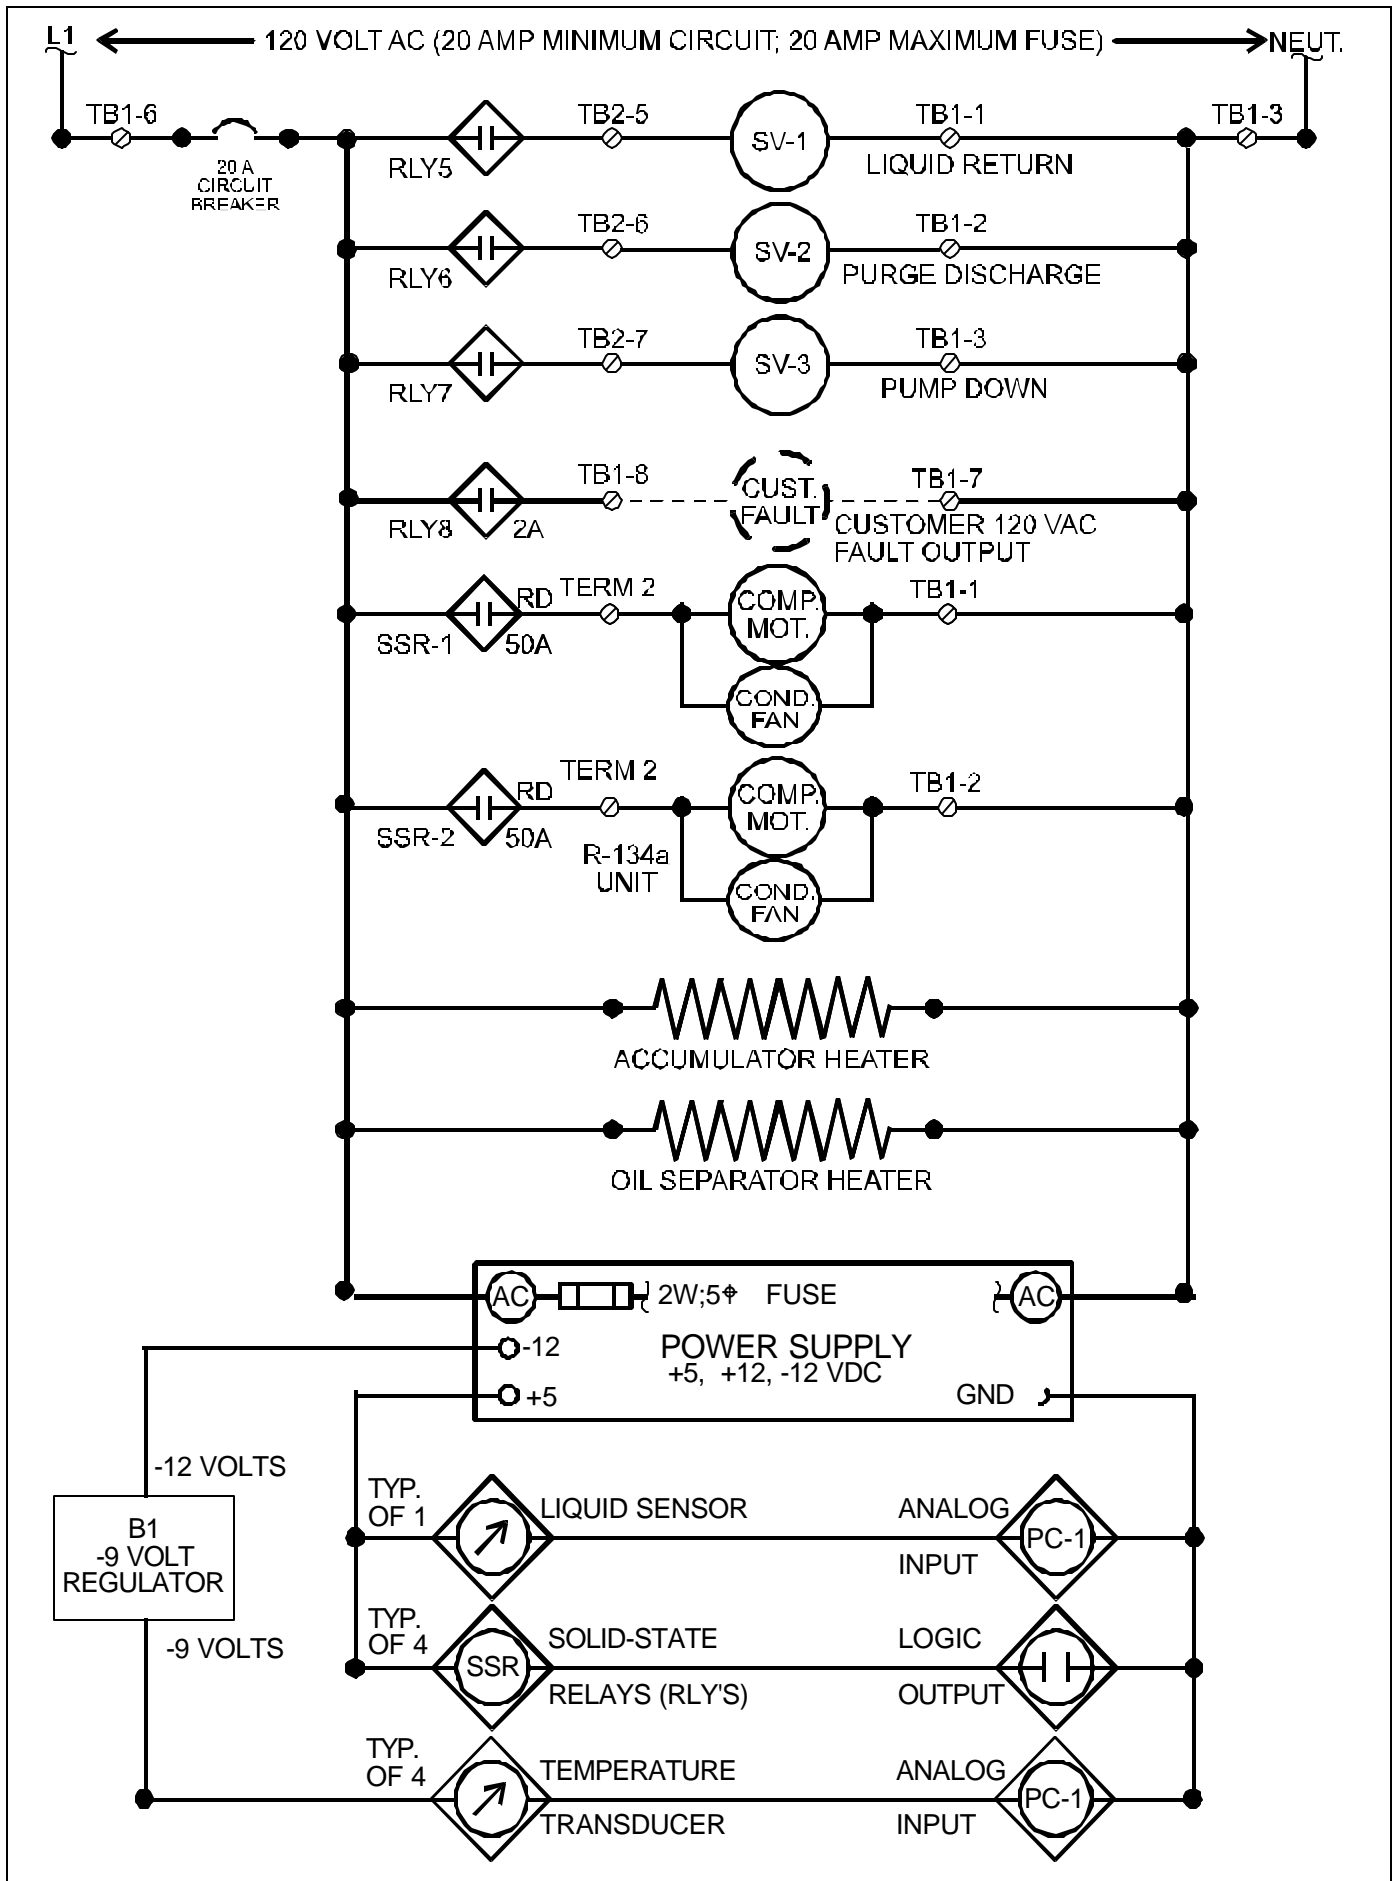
L1 120 VOLT AC (20 AMP MINIMUM CIRCUIT; 20 AMP MAXIMUM FUSE) NEUT.

TB1-6

20 A CIRCUIT BREAKER

RLY5 TB2-5 SV-1 TB1-1 LIQUID RETURN TB1-3

RLY6 TB2-6 SV-2 TB1-2 PURGE DISCHARGE

RLY7 TB2-7 SV-3 TB1-3 PUMP DOWN

RLY8 2A TB1-8 CUST. FAULT TB1-7 CUSTOMER 120 VAC FAULT OUTPUT

SSR-1 RD 50A TERM 2 COMP. MOT. COND. FAN TB1-1

SSR-2 RD 50A TERM 2 R-134a UNIT COMP. MOT. COND. FAN TB1-2

ACCUMULATOR HEATER

OIL SEPARATOR HEATER

AC 2W;5Φ FUSE AC

-12 POWER SUPPLY +5, +12, -12 VDC

+5 GND

-12 VOLTS

B1 -9 VOLT REGULATOR

-9 VOLTS

TYP. OF 1 LIQUID SENSOR ANALOG INPUT PC-1

TYP. OF 4 SSR SOLID-STATE RELAYS (RLY'S) LOGIC OUTPUT

TYP. OF 4 TEMPERATURE TRANSDUCER ANALOG INPUT PC-1